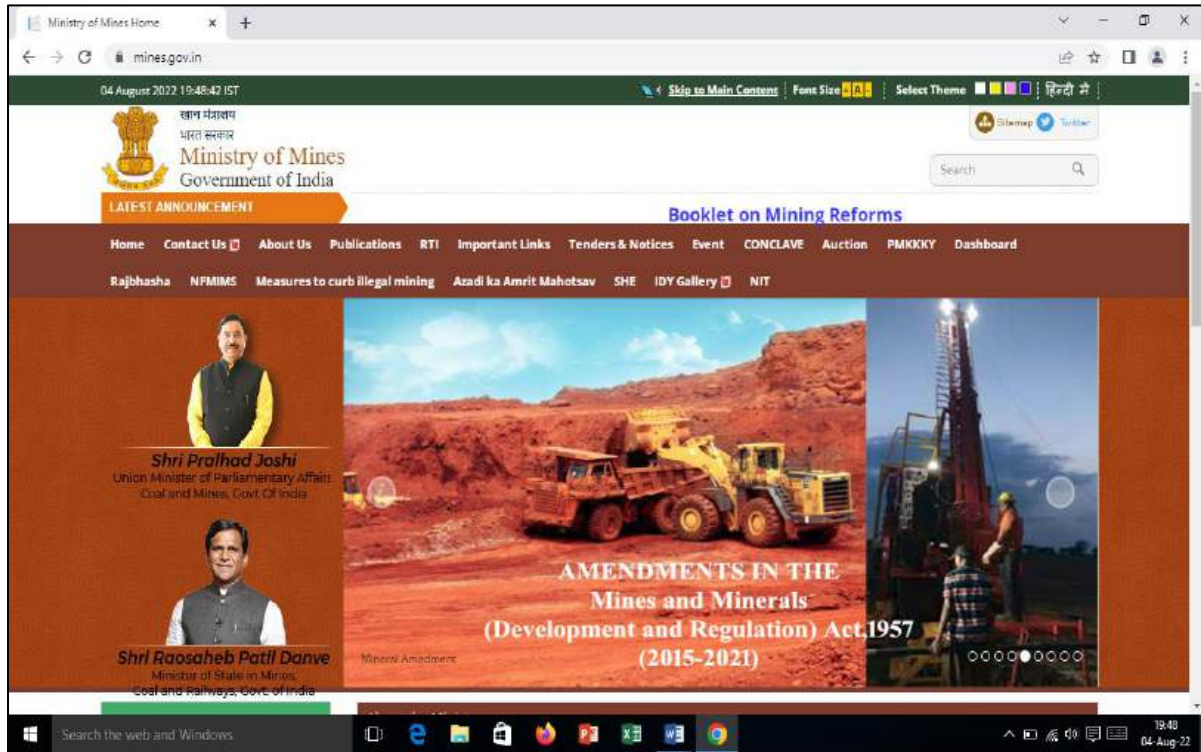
Ministry of Mines Home × +

mines.gov.in

04 August 2022 19:48:42 IST

Skip to Main Content | Font Size A A | Select Theme | हिंदी में

खान मंत्रालय
भारत सरकार
Ministry of Mines
Government of India

Sitemap Twitter

Search

LATEST ANNOUNCEMENT

Booklet on Mining Reforms

Home Contact Us About Us Publications RTI Important Links Tenders & Notices Event CONCLAVE Auction PMKKKY Dashboard

Rajbhasha NFMIMS Measures to curb illegal mining Azadi ka Amrit Mahotsav SHE IDY Gallery NIT

Shri Pralhad Joshi
Union Minister of Parliamentary Affairs Coal and Mines, Govt Of India

Shri Raosaheb Patil Danve
Minister of State in Mines, Coal and Railways, Govt. of India

AMENDMENTS IN THE
Mines and Minerals
(Development and Regulation) Act,1957
(2015-2021)

Mineral Amendment

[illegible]

Search the web and Windows

19:48
04-Aug-22